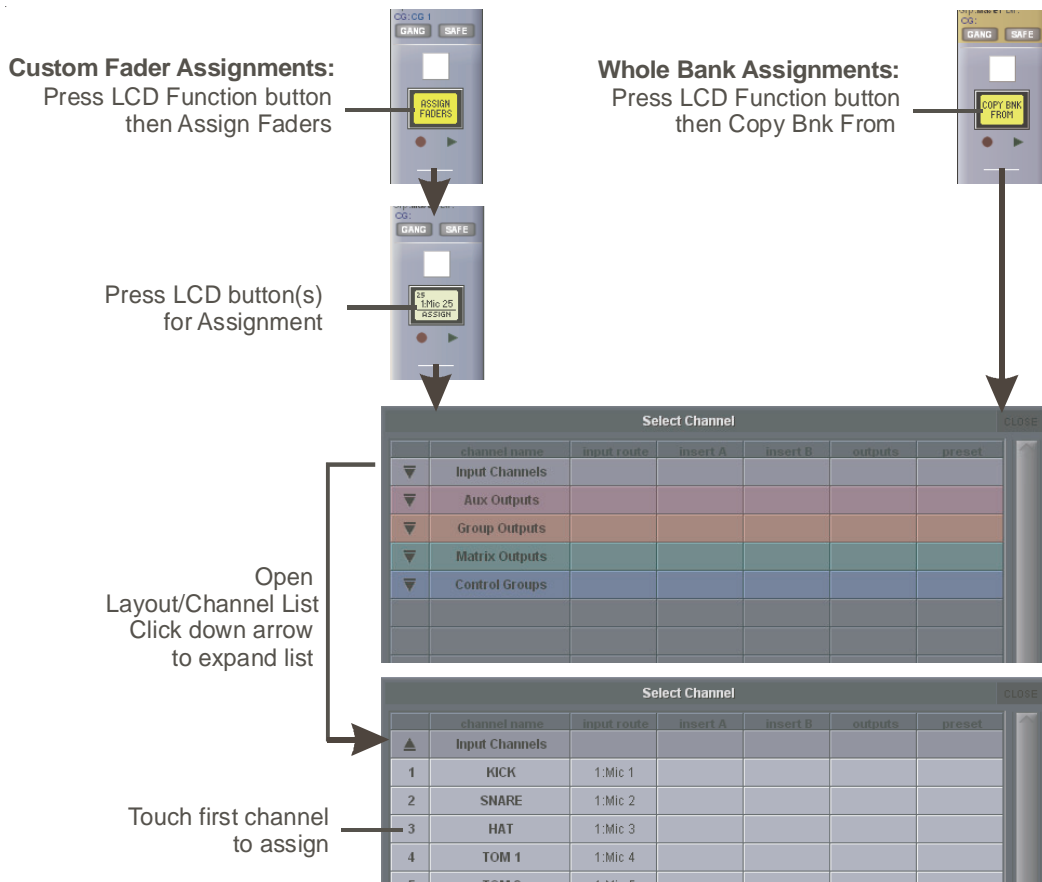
CG:CG 1
GANG SAFE
ASSIGN FADERS

Custom Fader Assignments:
Press LCD Function button then Assign Faders

CG:
GANG SAFE
COPY BNK FROM

Whole Bank Assignments:
Press LCD Function button then Copy Bnk From

CG:
GANG SAFE
25 1:Mic 25 ASSIGN

Press LCD button(s) for Assignment

Select Channel CLOSE

| | channel name | input route | insert A | insert B | outputs | preset |
|---|---|---|---|---|---|---|
| ▼ | Input Channels | | | | | |
| ▼ | Aux Outputs | | | | | |
| ▼ | Group Outputs | | | | | |
| ▼ | Matrix Outputs | | | | | |
| ▼ | Control Groups | | | | | |

Open Layout/Channel List Click down arrow to expand list

Select Channel CLOSE

| | channel name | input route | insert A | insert B | outputs | preset |
|---|---|---|---|---|---|---|
| ▲ | Input Channels | | | | | |
| 1 | KICK | 1:Mic 1 | | | | |
| 2 | SNARE | 1:Mic 2 | | | | |
| 3 | HAT | 1:Mic 3 | | | | |
| 4 | TOM 1 | 1:Mic 4 | | | | |

Touch first channel to assign